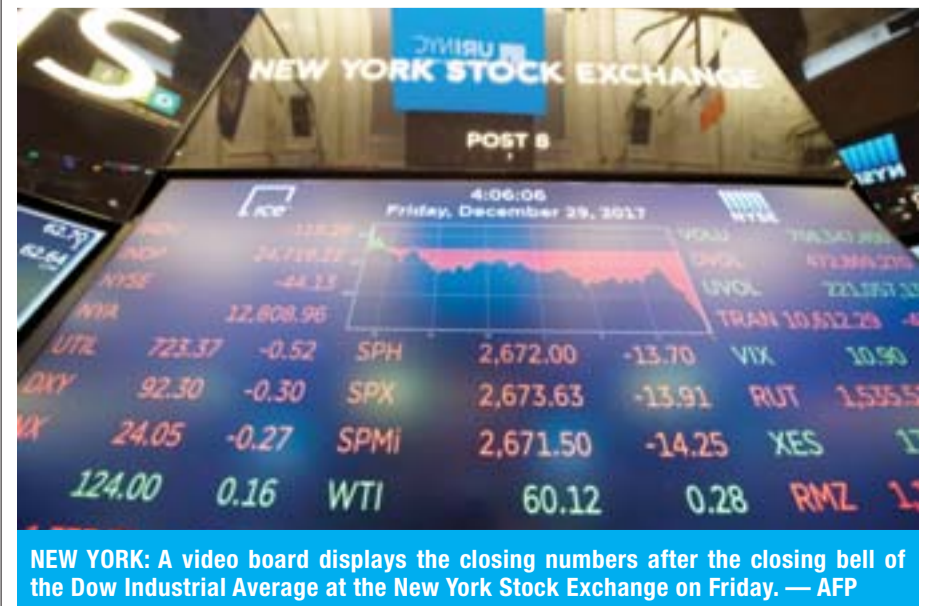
NEW YORK STOCK EXCHANGE

POST 8

4:06:06
Friday, December 29, 2017

NYSE

NYSE -44.13
NYA 12,808.96
UTIL 723.37 -0.52 SPH 2,672.00 -13.70 VIX 10.90
DXY 92.30 -0.30 SPX 2,673.63 -13.91 RUT
24.05 -0.27 SPMi 2,671.50 -14.25 XES
124.00 0.16 WTI 60.12 0.28 RMZ

UVOL
TRAN 10,612.29

NEW YORK: A video board displays the closing numbers after the closing bell of the Dow Industrial Average at the New York Stock Exchange on Friday. — AFP